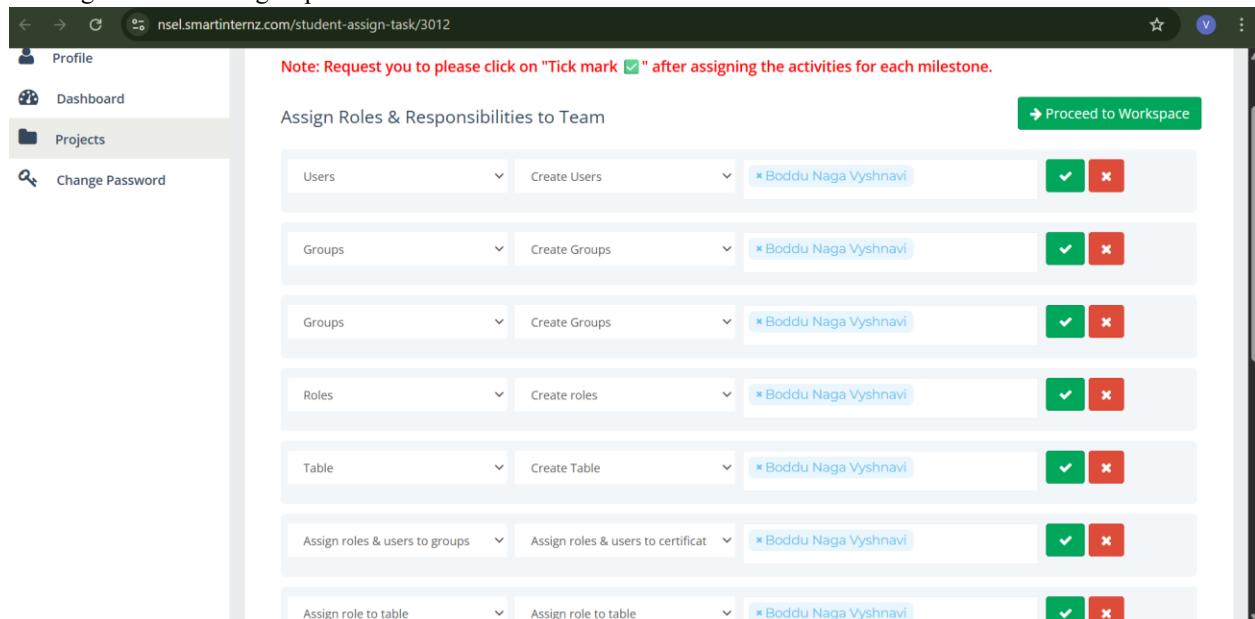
nsel.smartinternz.com/student-assign-task/3012

V

Profile

Dashboard

Projects

Change Password

Note: Request you to please click on "Tick mark ✅" after assigning the activities for each milestone.

Assign Roles & Responsibilities to Team

Proceed to Workspace

Users | Create Users | × Boddu Naga Vyshnavi

Groups | Create Groups | × Boddu Naga Vyshnavi

Groups | Create Groups | × Boddu Naga Vyshnavi

Roles | Create roles | × Boddu Naga Vyshnavi

Table | Create Table | × Boddu Naga Vyshnavi

Assign roles & users to groups | Assign roles & users to certificat | × Boddu Naga Vyshnavi

Assign role to table | Assign role to table | × Boddu Naga Vyshnavi